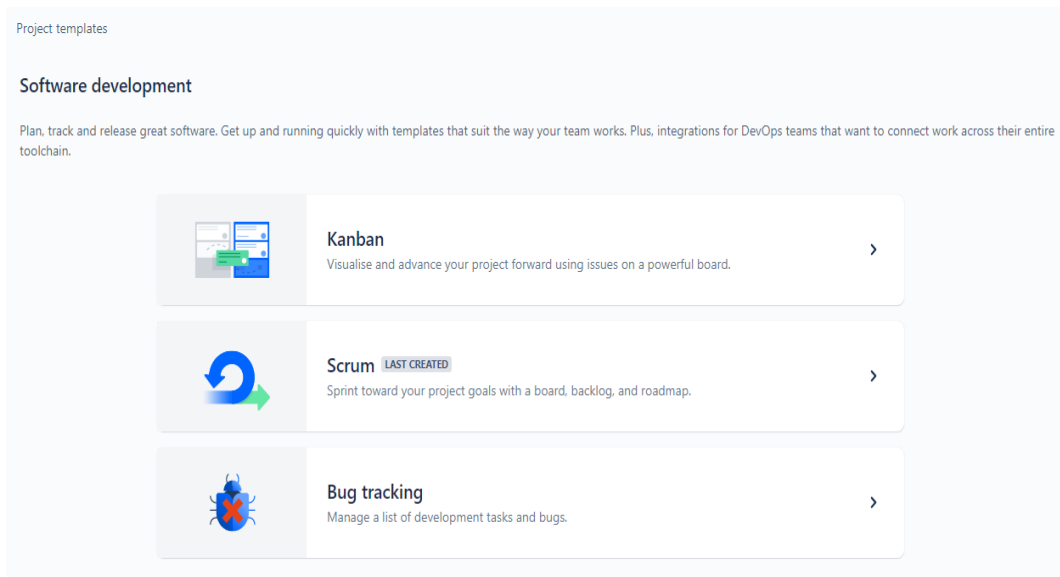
Project templates

Software development

Plan, track and release great software. Get up and running quickly with templates that suit the way your team works. Plus, integrations for DevOps teams that want to connect work across their entire toolchain.

Kanban
Visualise and advance your project forward using issues on a powerful board.

Scrum LAST CREATED
Sprint toward your project goals with a board, backlog, and roadmap.

Bug tracking
Manage a list of development tasks and bugs.